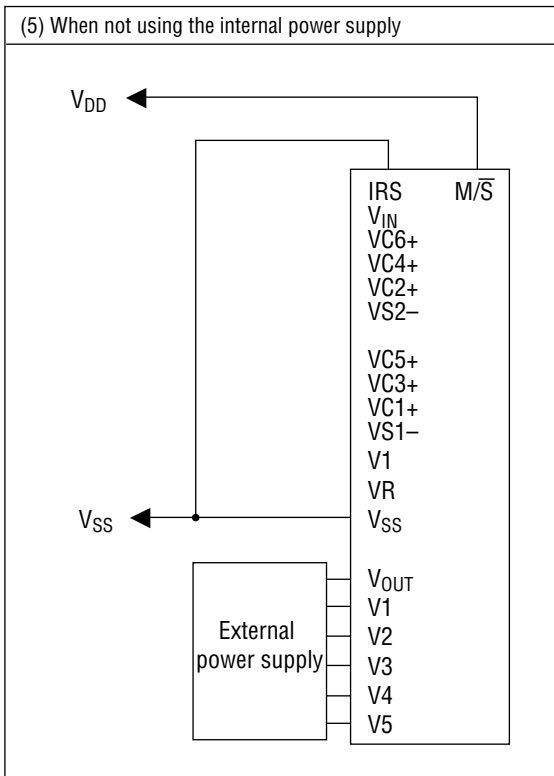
(5) When not using the internal power supply

$V_{DD}$

IRS

$M/\overline{S}$

$V_{IN}$

VC6+

VC4+

VC2+

VS2–

VC5+

VC3+

VC1+

VS1–

V1

VR

$V_{SS}$

$V_{SS}$

$V_{OUT}$

V1

V2

V3

V4

V5

External power supply